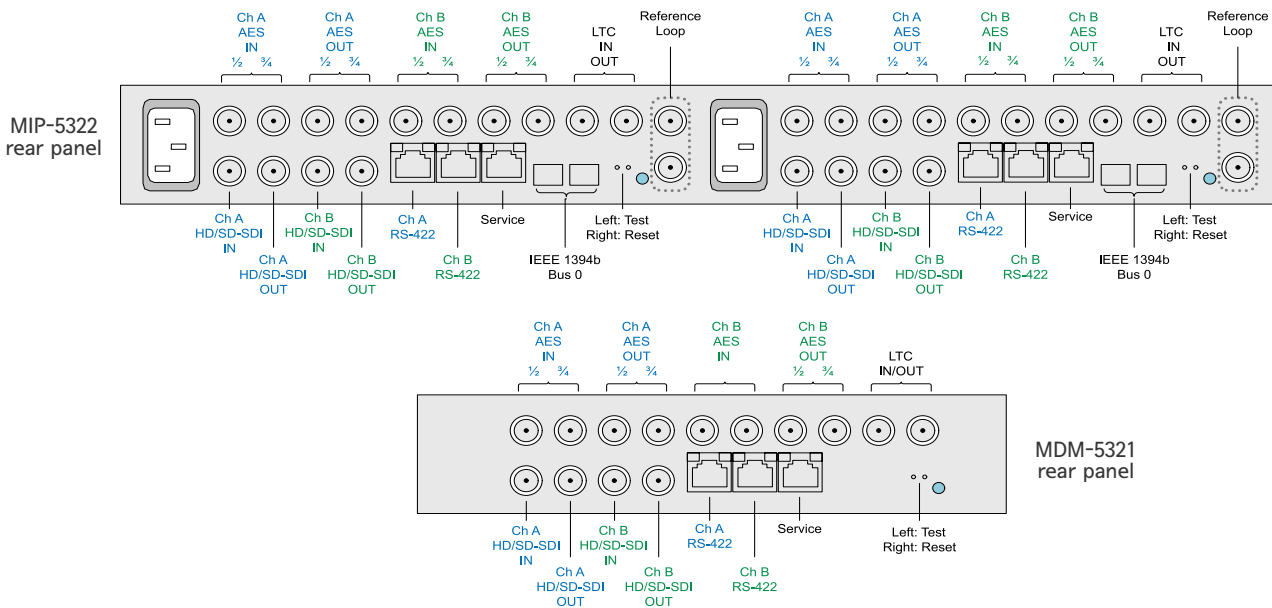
Ch A AES IN ½ ¾

Ch A AES OUT ½ ¾

Ch B AES IN ½ ¾

Ch B AES OUT ½ ¾

LTC IN OUT

Reference Loop

Ch A AES IN ½ ¾

Ch A AES OUT ½ ¾

Ch B AES IN ½ ¾

Ch B AES OUT ½ ¾

LTC IN OUT

Reference Loop

MIP-5322 rear panel

Ch A HD/SD-SDI IN

Ch A HD/SD-SDI OUT

Ch B HD/SD-SDI IN

Ch B HD/SD-SDI OUT

Ch A RS-422

Ch B RS-422

Service

IEEE 1394b Bus 0

Left: Test Right: Reset

Ch A HD/SD-SDI IN

Ch A HD/SD-SDI OUT

Ch B HD/SD-SDI IN

Ch B HD/SD-SDI OUT

Ch A RS-422

Ch B RS-422

Service

IEEE 1394b Bus 0

Left: Test Right: Reset

Ch A AES IN ½ ¾

Ch A AES OUT ½ ¾

Ch B AES IN

Ch B AES OUT ½ ¾

LTC IN/OUT

MDM-5321 rear panel

Ch A HD/SD-SDI IN

Ch A HD/SD-SDI OUT

Ch B HD/SD-SDI IN

Ch B HD/SD-SDI OUT

Ch A RS-422

Ch B RS-422

Service

Left: Test Right: Reset